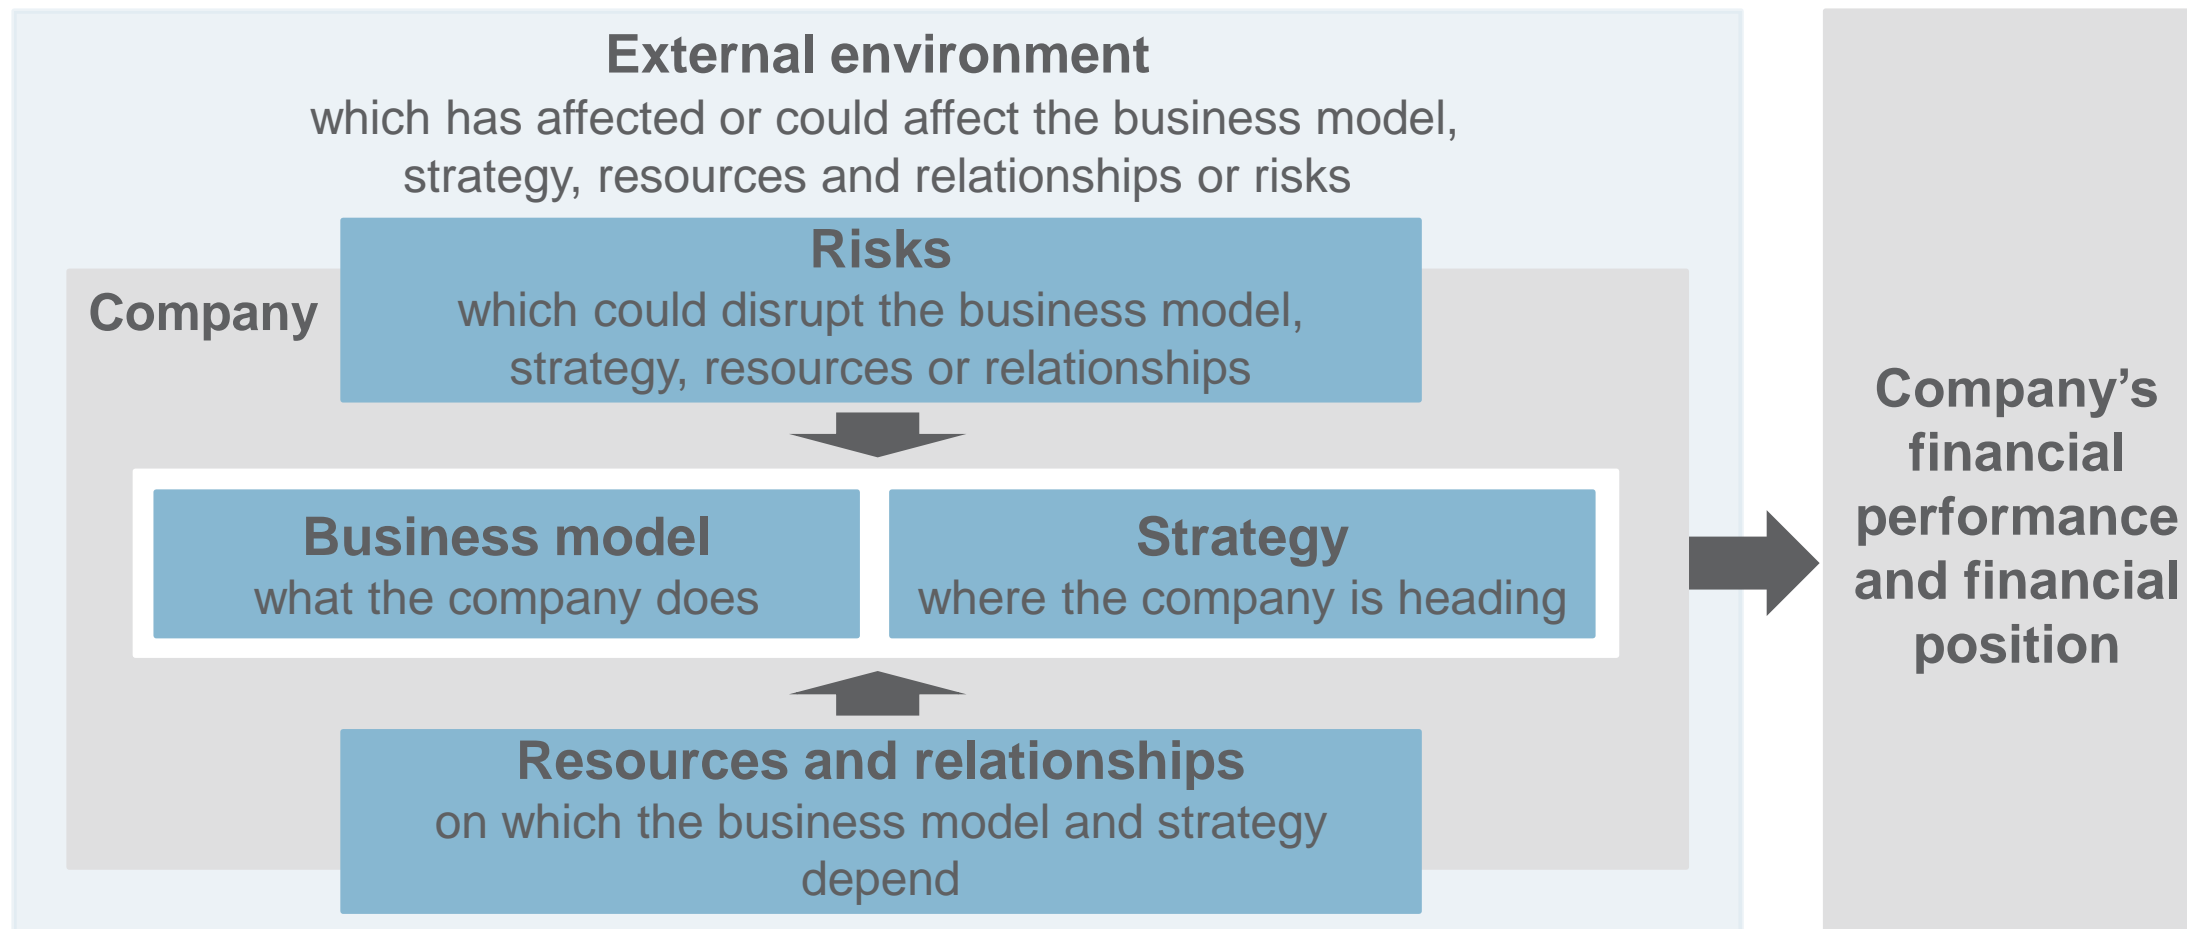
External environment
which has affected or could affect the business model, strategy, resources and relationships or risks

Company

Risks
which could disrupt the business model, strategy, resources or relationships

Business model
what the company does

Strategy
where the company is heading

Resources and relationships
on which the business model and strategy depend

Company's financial performance and financial position